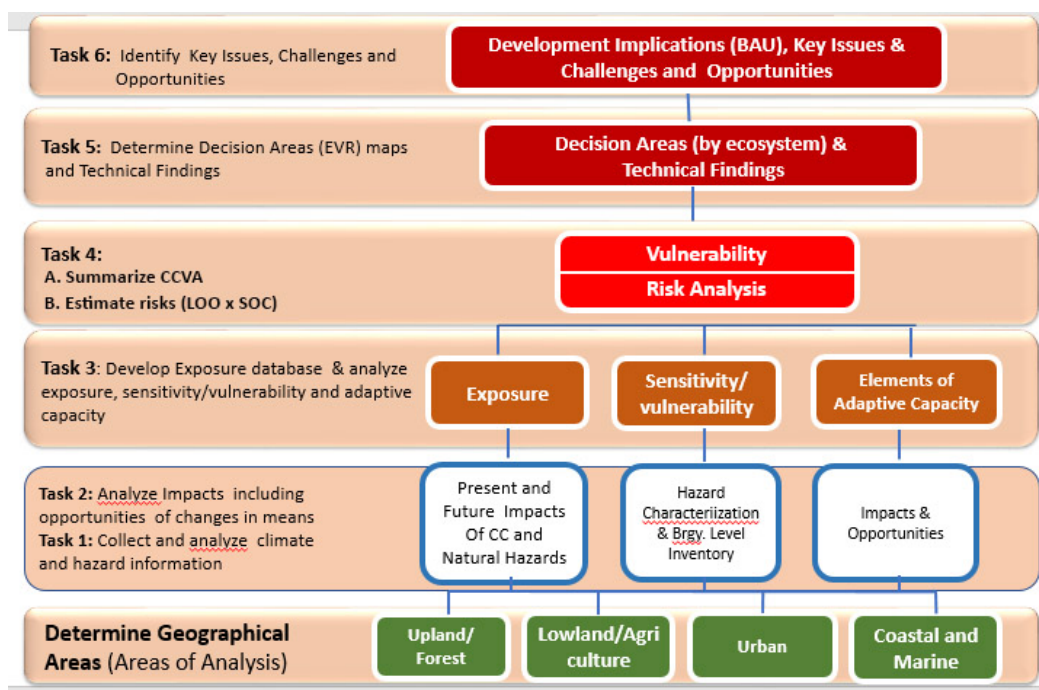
Task 6: Identify Key Issues, Challenges and Opportunities

Development Implications (BAU), Key Issues & Challenges and Opportunities

Task 5: Determine Decision Areas (EVR) maps and Technical Findings

Decision Areas (by ecosystem) & Technical Findings

Task 4:
A. Summarize CCVA
B. Estimate risks (LOO x SOC)

Vulnerability

Risk Analysis

Task 3: Develop Exposure database & analyze exposure, sensitivity/vulnerability and adaptive capacity

Exposure

Sensitivity/ vulnerability

Elements of Adaptive Capacity

Task 2: Analyze Impacts including opportunities of changes in means
Task 1: Collect and analyze climate and hazard information

Present and Future Impacts Of CC and Natural Hazards

Hazard Characteriization & Brgy. Level Inventory

Impacts & Opportunities

Determine Geographical Areas (Areas of Analysis)

Upland/ Forest

Lowland/Agri culture

Urban

Coastal and Marine